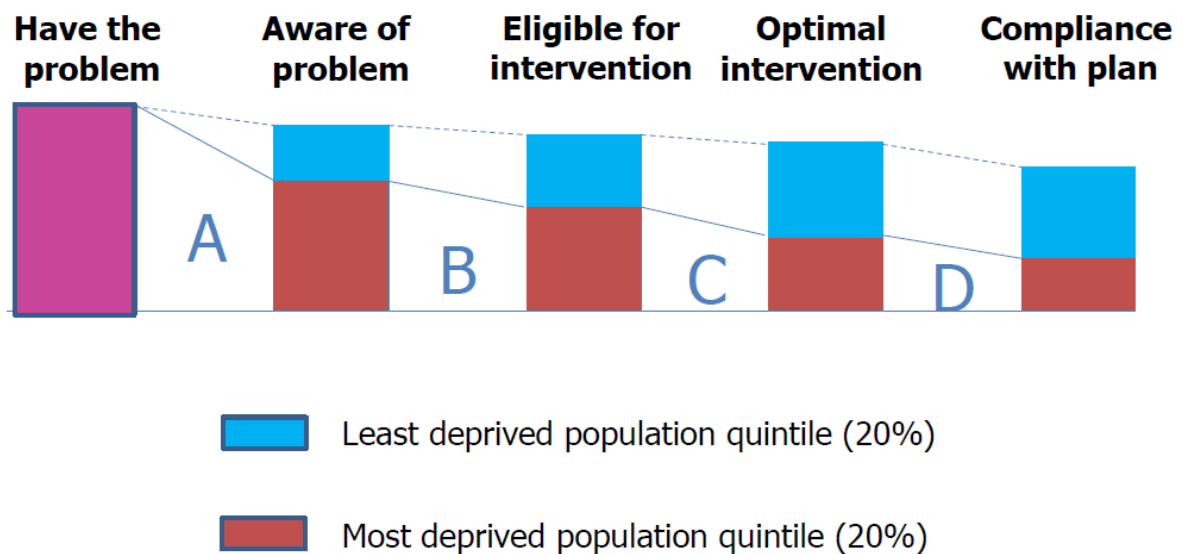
Have the problem

Aware of problem

Eligible for intervention

Optimal intervention

Compliance with plan

A

B

C

D

Least deprived population quintile (20%)

Most deprived population quintile (20%)